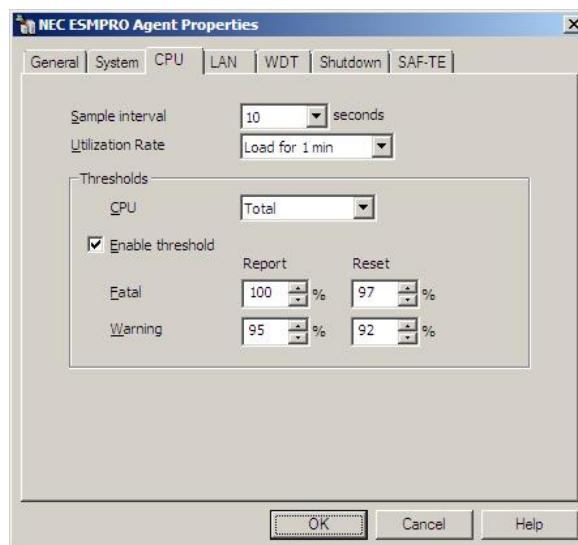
NEC ESMPRO Agent Properties

X

General | System | CPU | LAN | WDT | Shutdown | SAF-TE

Sample interval 10 seconds

Utilization Rate Load for 1 min

Thresholds

CPU Total

Enable threshold

Report Reset

Fatal 100 % 97 %

Warning 95 % 92 %

OK Cancel Help